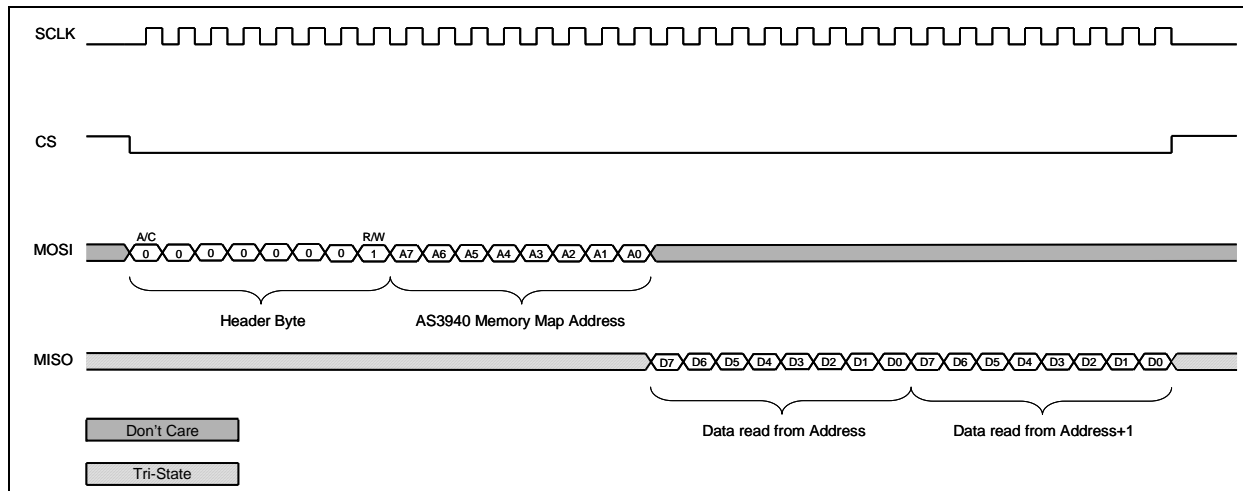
SCLK

CS

MOSI

A/C

R/W

0 0 0 0 0 0 0 1 A7 A6 A5 A4 A3 A2 A1 A0

Header Byte

AS3940 Memory Map Address

MISO

D7 D6 D5 D4 D3 D2 D1 D0 D7 D6 D5 D4 D3 D2 D1 D0

Data read from Address

Data read from Address+1

Don't Care

Tri-State